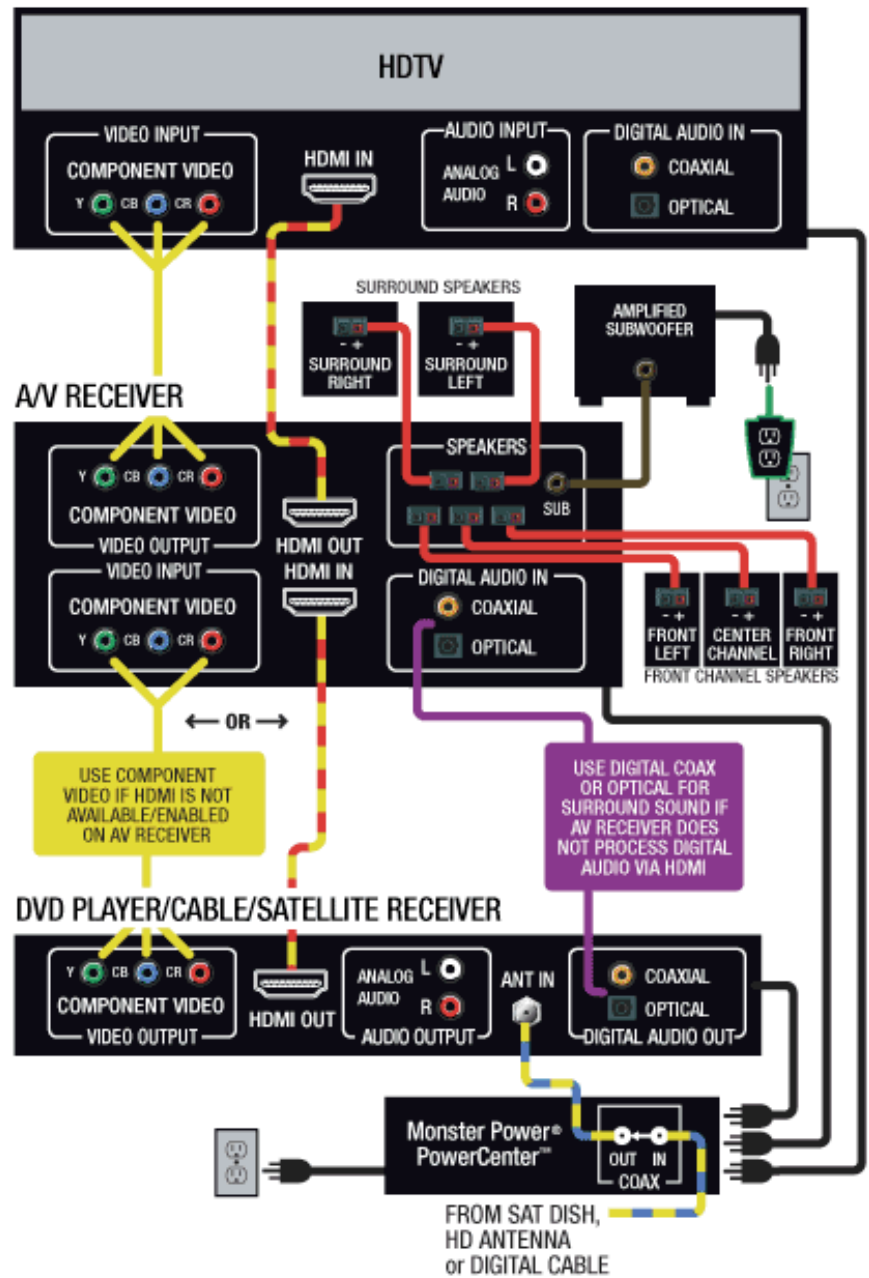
HDTV

VIDEO INPUT
COMPONENT VIDEO
Y CB CR

HDMI IN

AUDIO INPUT
ANALOG AUDIO L R

DIGITAL AUDIO IN
COAXIAL
OPTICAL

SURROUND SPEAKERS
- +
SURROUND RIGHT
- +
SURROUND LEFT

AMPLIFIED SUBWOOFER

A/V RECEIVER

Y CB CR
COMPONENT VIDEO
VIDEO OUTPUT
VIDEO INPUT
COMPONENT VIDEO
Y CB CR

HDMI OUT
HDMI IN

SPEAKERS
SUB

DIGITAL AUDIO IN
COAXIAL
OPTICAL

- +
FRONT LEFT
- +
CENTER CHANNEL
- +
FRONT RIGHT
FRONT CHANNEL SPEAKERS

← OR →

USE COMPONENT VIDEO IF HDMI IS NOT AVAILABLE/ENABLED ON AV RECEIVER

USE DIGITAL COAX OR OPTICAL FOR SURROUND SOUND IF AV RECEIVER DOES NOT PROCESS DIGITAL AUDIO VIA HDMI

DVD PLAYER/CABLE/SATELLITE RECEIVER

Y CB CR
COMPONENT VIDEO
VIDEO OUTPUT

HDMI OUT

ANALOG AUDIO L R
AUDIO OUTPUT

ANT IN

COAXIAL
OPTICAL
DIGITAL AUDIO OUT

Monster Power® PowerCenter™

OUT IN
COAX

FROM SAT DISH, HD ANTENNA or DIGITAL CABLE